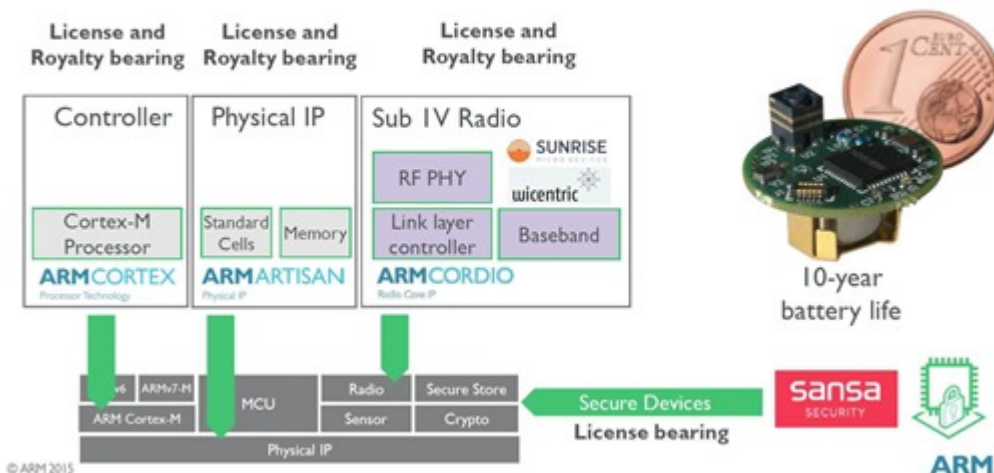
License and Royalty bearing

License and Royalty bearing

License and Royalty bearing

Controller

Cortex-M Processor

ARMCORTEX
Processor Technology

Physical IP

Standard Cells

Memory

ARMARTISAN
Physical IP

Sub 1V Radio

RF PHY

SUNRISE
MICRO DEVICES

wicentric

Link layer controller

Baseband

ARMCORDIO
Radio Core IP

1 EURO CENT

10-year battery life

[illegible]v6

ARMv7-M

ARM Cortex-M

MCU

Radio

Secure Store

Sensor

Crypto

Physical IP

Secure Devices

License bearing

sansa
SECURITY

ARM

© ARM 2015